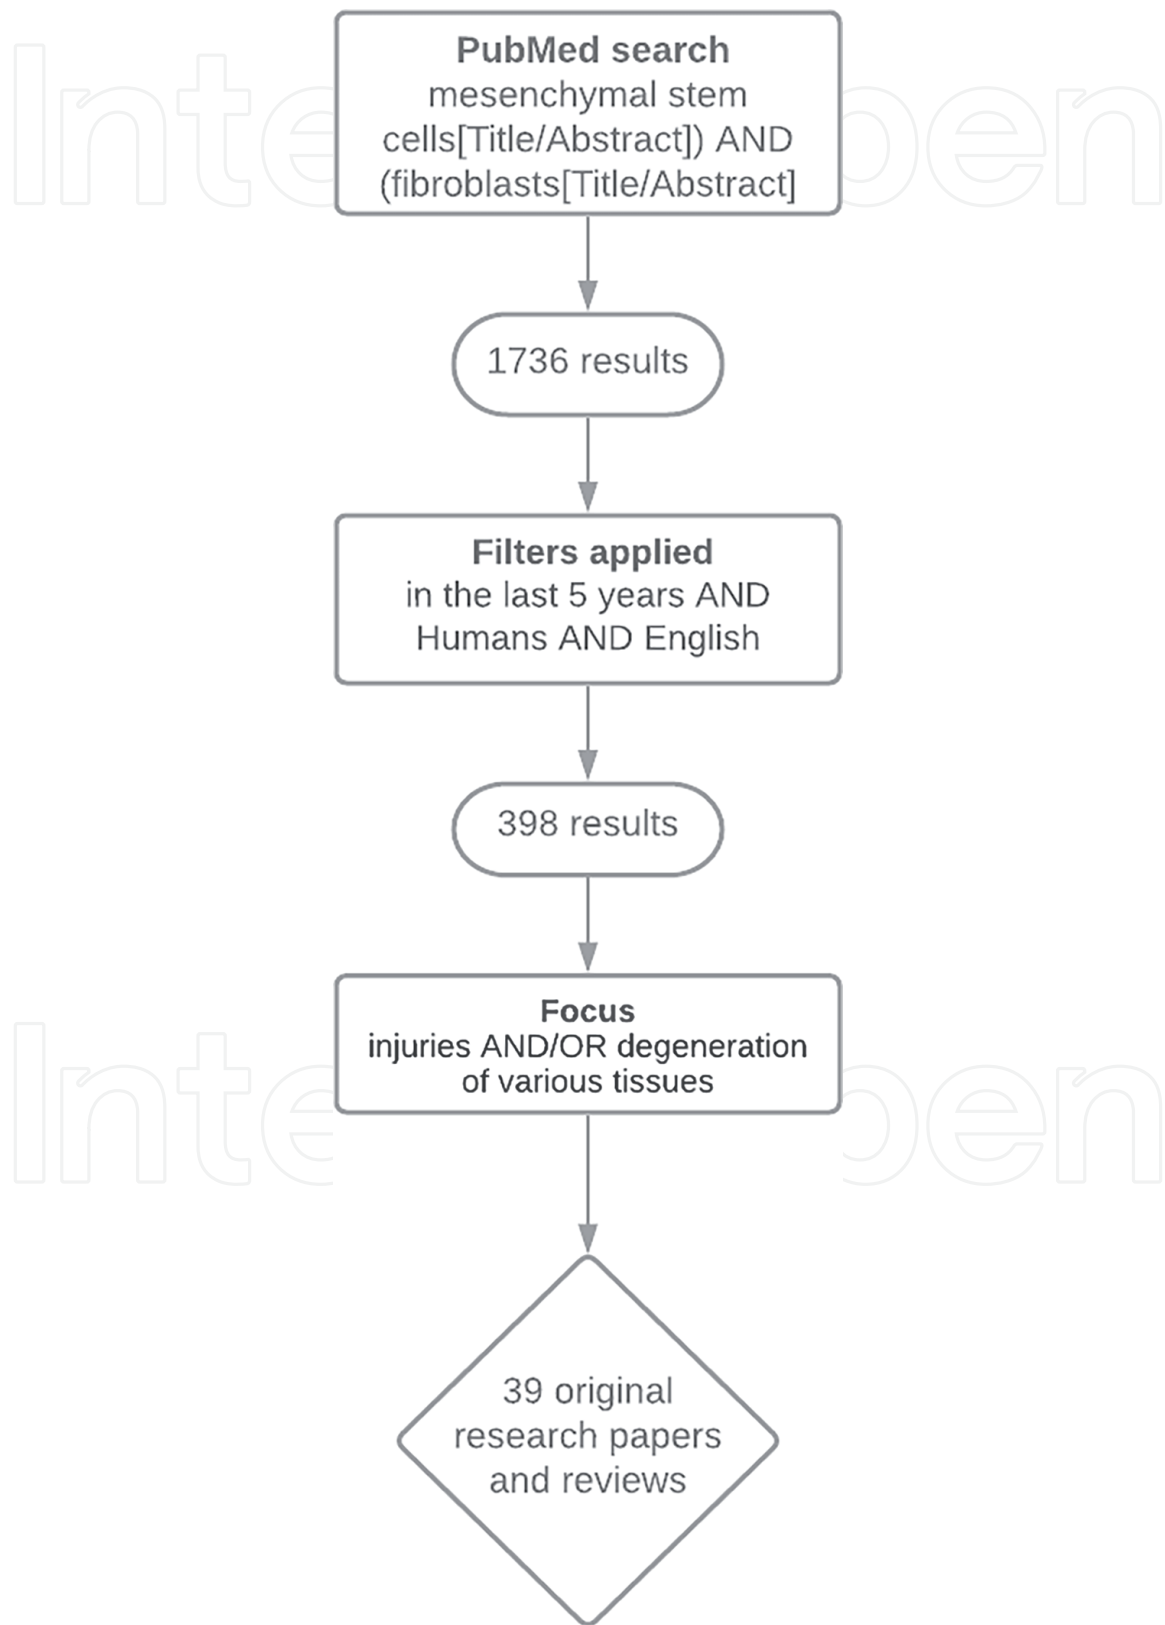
PubMed search
mesenchymal stem cells[Title/Abstract]) AND (fibroblasts[Title/Abstract]

1736 results

Filters applied
in the last 5 years AND Humans AND English

398 results

Focus
injuries AND/OR degeneration of various tissues

39 original research papers and reviews